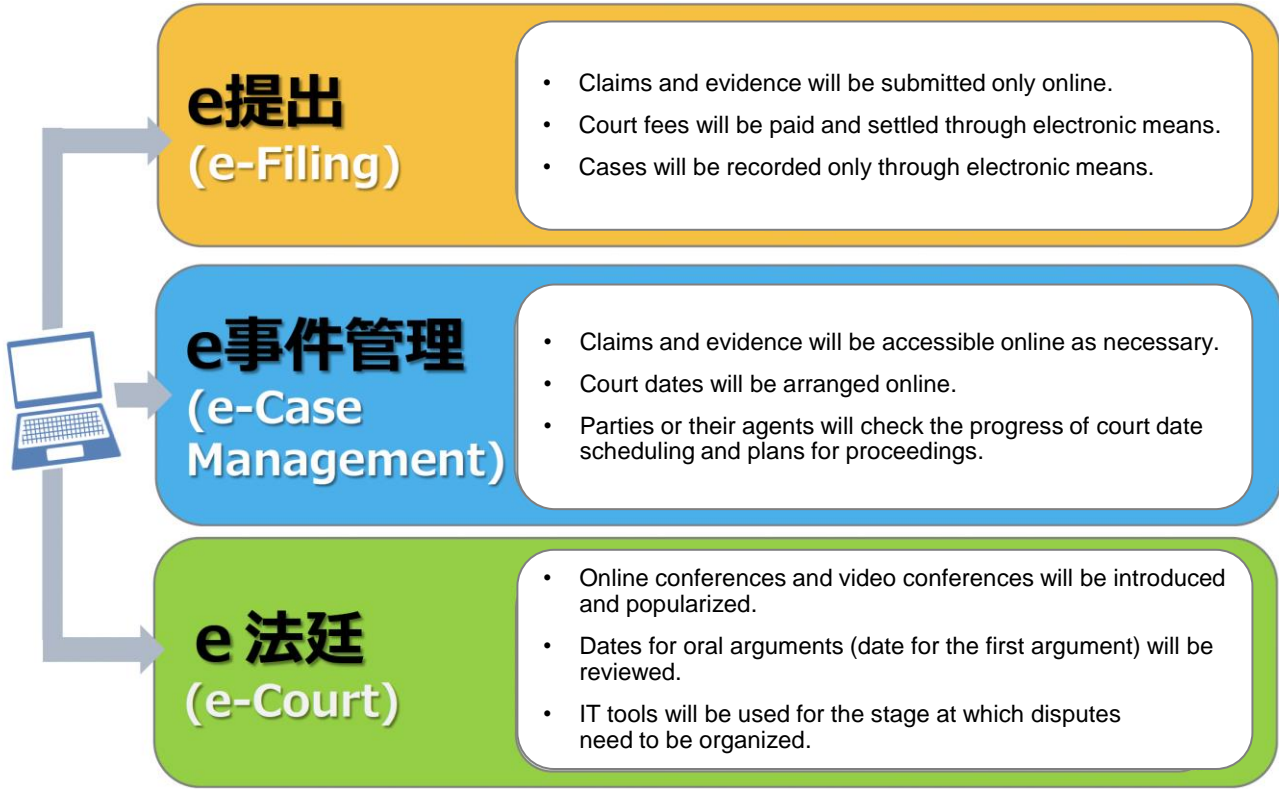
e提出
(e-Filing)

• Claims and evidence will be submitted only online.
• Court fees will be paid and settled through electronic means.
• Cases will be recorded only through electronic means.

e事件管理
(e-Case Management)

• Claims and evidence will be accessible online as necessary.
• Court dates will be arranged online.
• Parties or their agents will check the progress of court date scheduling and plans for proceedings.

e 法廷
(e-Court)

• Online conferences and video conferences will be introduced and popularized.
• Dates for oral arguments (date for the first argument) will be reviewed.
• IT tools will be used for the stage at which disputes need to be organized.